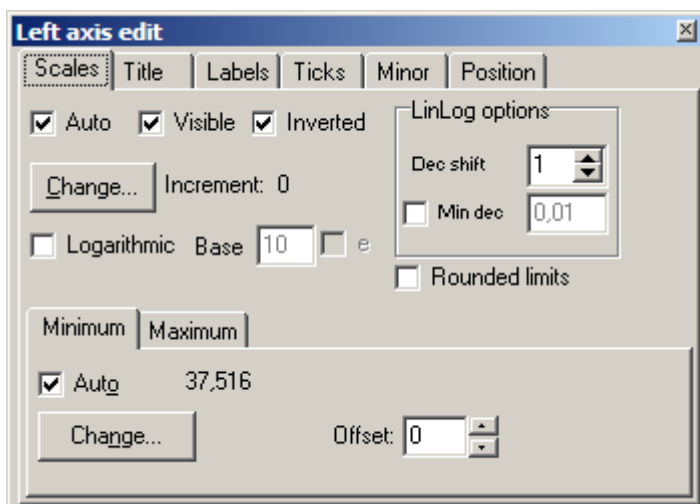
Left axis edit

Scales | Title | Labels | Ticks | Minor | Position

Auto Visible Inverted

LinLog options

Dec shift 1

Change... Increment: 0

Min dec 0,01

Logarithmic Base 10 e

Rounded limits

Minimum | Maximum

Auto 37,516

Change...

Offset: 0